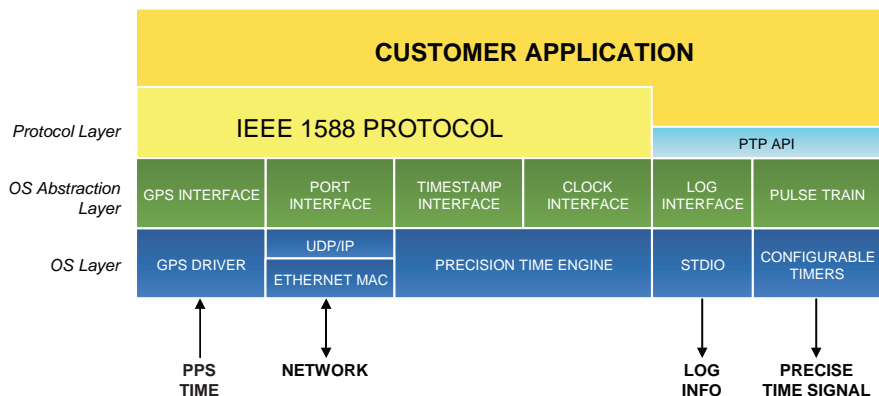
CUSTOMER APPLICATION

Protocol Layer

IEEE 1588 PROTOCOL

PTP API

OS Abstraction Layer

GPS INTERFACE

PORT INTERFACE

TIMESTAMP INTERFACE

CLOCK INTERFACE

LOG INTERFACE

PULSE TRAIN

OS Layer

GPS DRIVER

UDP/IP

ETHERNET MAC

PRECISION TIME ENGINE

STDIO

CONFIGURABLE TIMERS

PPS TIME

NETWORK

LOG INFO

PRECISE TIME SIGNAL